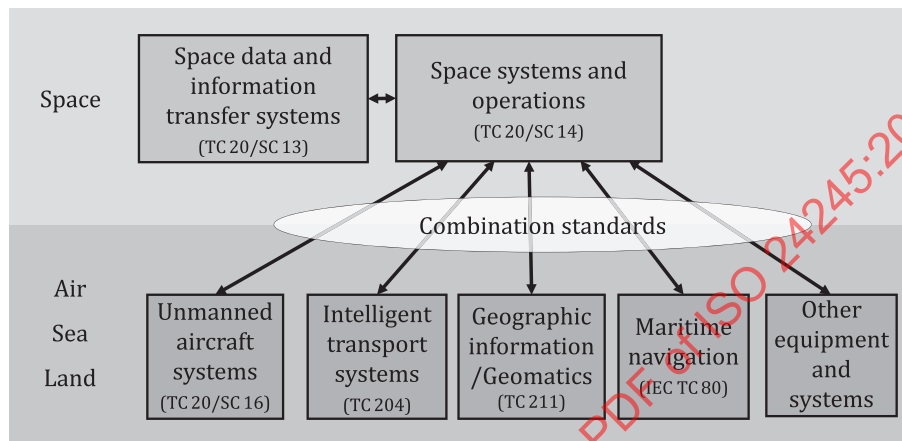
Space

Space data and information transfer systems
(TC 20/SC 13)

Space systems and operations
(TC 20/SC 14)

Combination standards

Air
Sea
Land

Unmanned aircraft systems
(TC 20/SC 16)

Intelligent transport systems
(TC 204)

Geographic information /Geomatics
(TC 211)

Maritime navigation
(IEC TC 80)

Other equipment and systems

PDF of ISO 24245:20